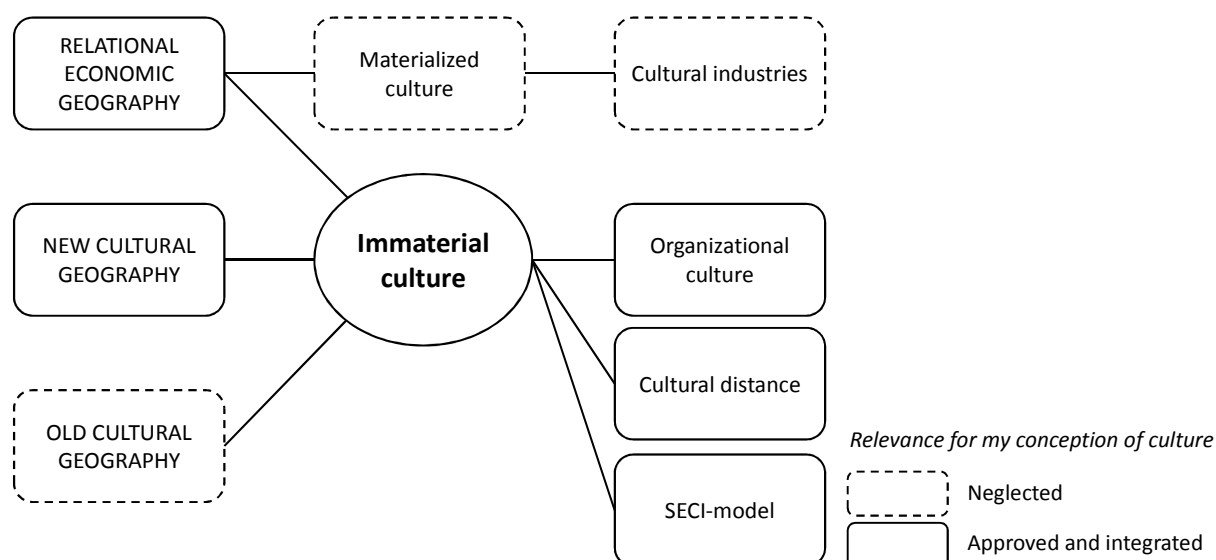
RELATIONAL ECONOMIC GEOGRAPHY

Materialized culture

Cultural industries

NEW CULTURAL GEOGRAPHY

Immaterial culture

Organizational culture

Cultural distance

OLD CULTURAL GEOGRAPHY

SECI-model

Relevance for my conception of culture

Neglected

Approved and integrated